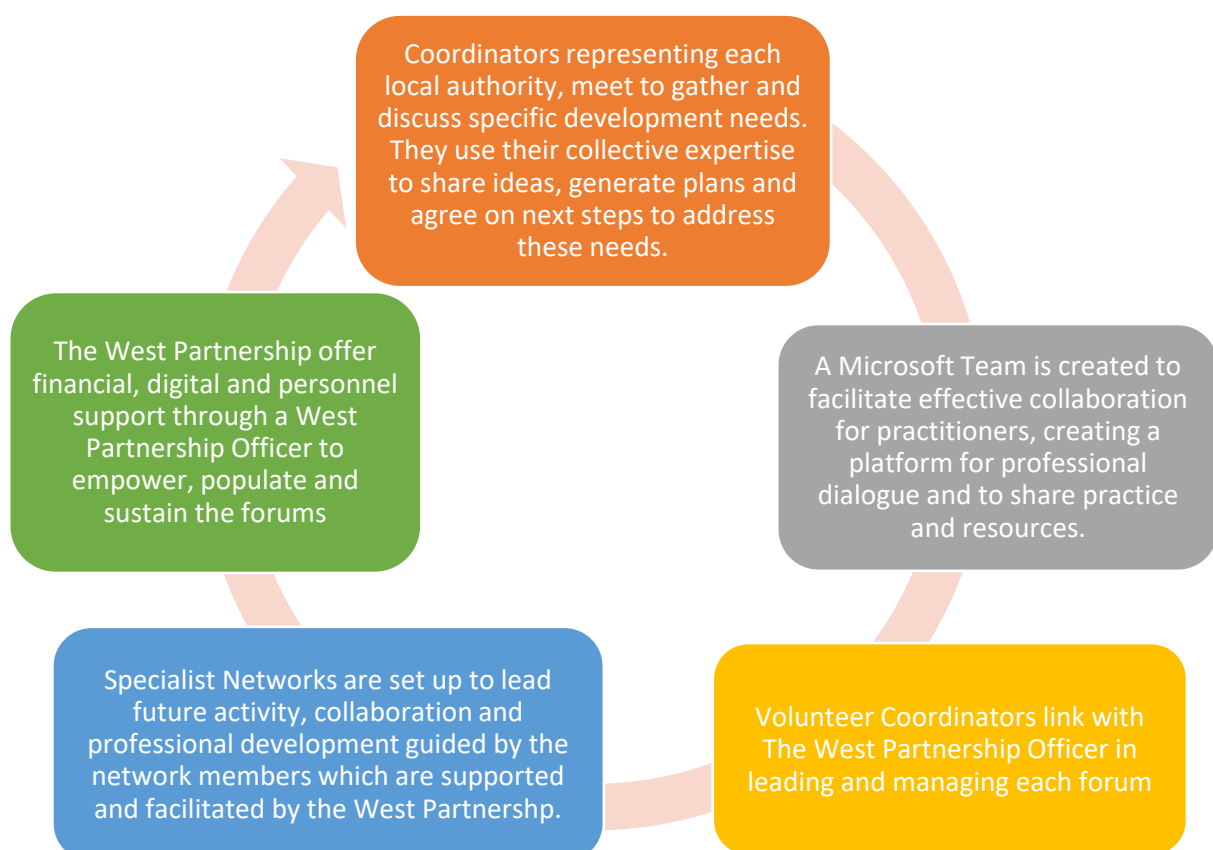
Coordinators representing each local authority, meet to gather and discuss specific development needs. They use their collective expertise to share ideas, generate plans and agree on next steps to address these needs.

A Microsoft Team is created to facilitate effective collaboration for practitioners, creating a platform for professional dialogue and to share practice and resources.

Volunteer Coordinators link with The West Partnership Officer in leading and managing each forum

Specialist Networks are set up to lead future activity, collaboration and professional development guided by the network members which are supported and facilitated by the West Partnershp.

The West Partnership offer financial, digital and personnel support through a West Partnership Officer to empower, populate and sustain the forums